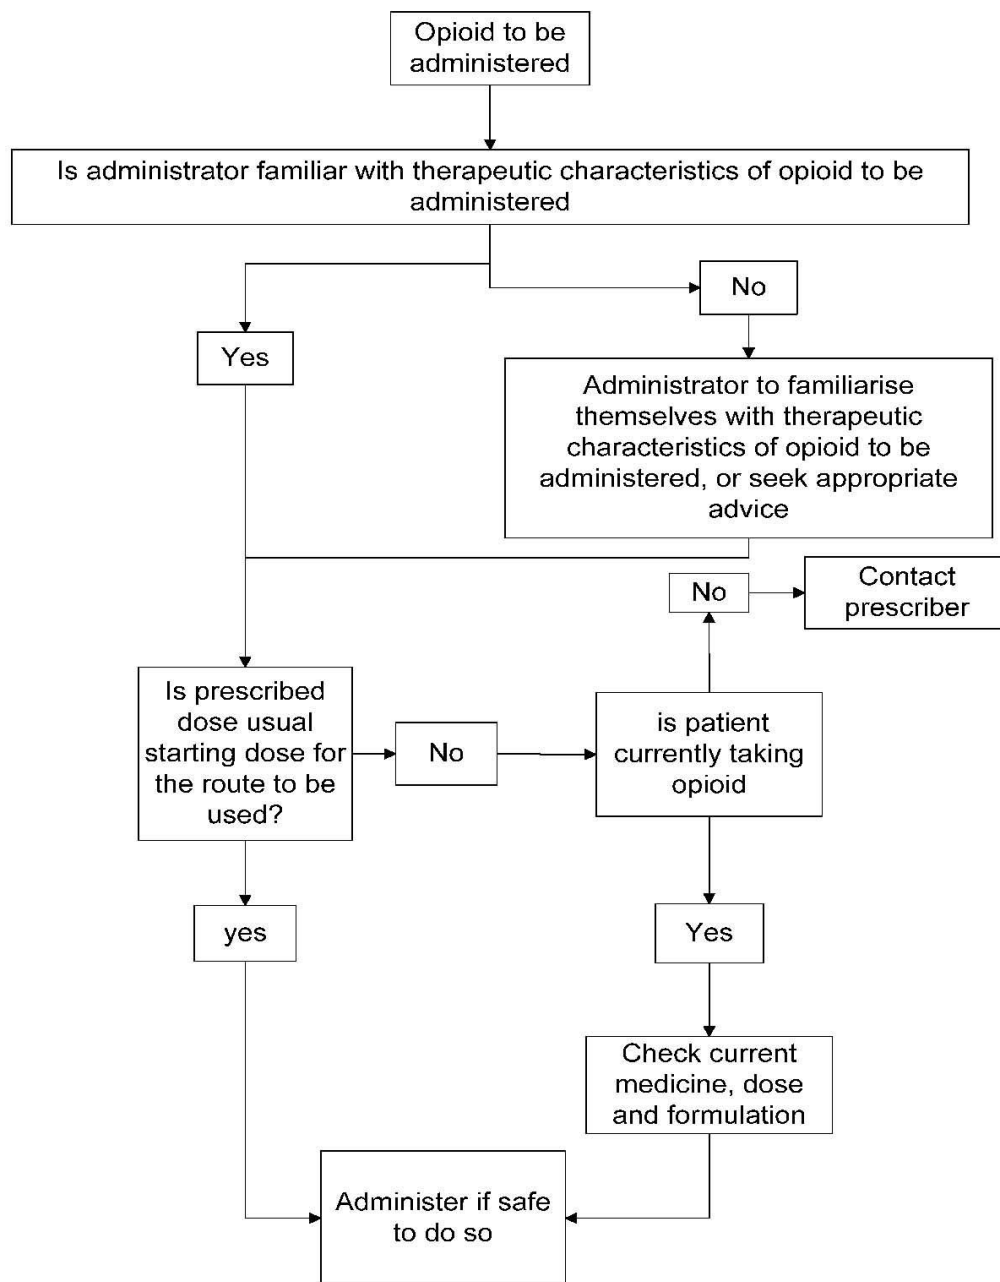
Opioid to be administered

Is administrator familiar with therapeutic characteristics of opioid to be administered

Yes

No

Administrator to familiarise themselves with therapeutic characteristics of opioid to be administered, or seek appropriate advice

No

Contact prescriber

Is prescribed dose usual starting dose for the route to be used?

No

is patient currently taking opioid

yes

Yes

Check current medicine, dose and formulation

Administer if safe to do so